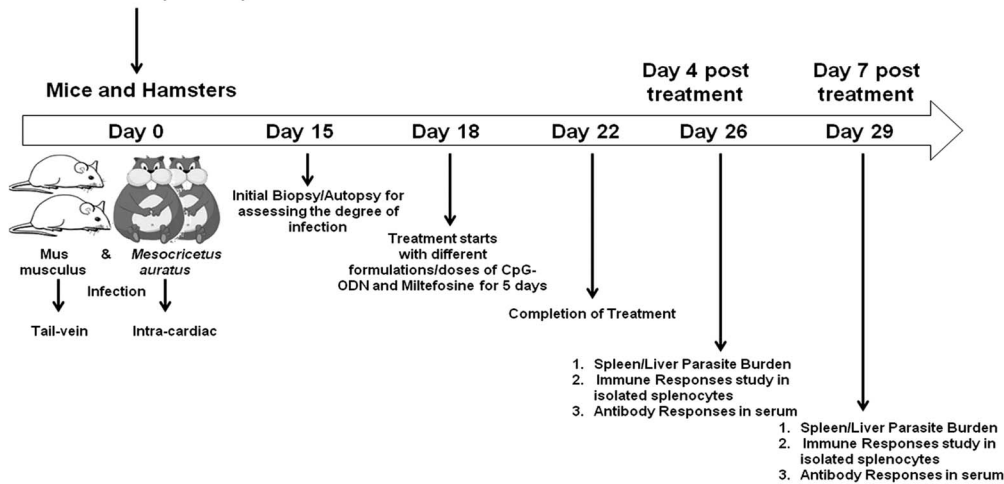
Mice and Hamsters

Day 4 post treatment

Day 7 post treatment

Day 0

Day 15

Day 18

Day 22

Day 26

Day 29

Mus musculus & *Mesocricetus auratus*

Infection

Tail-vein

Intra-cardiac

Initial Biopsy/Autopsy for assessing the degree of infection

Treatment starts with different formulations/doses of CpG-ODN and Miltefosine for 5 days

Completion of Treatment

1. Spleen/Liver Parasite Burden
2. Immune Responses study in isolated splenocytes
3. Antibody Responses in serum

1. Spleen/Liver Parasite Burden
2. Immune Responses study in isolated splenocytes
3. Antibody Responses in serum